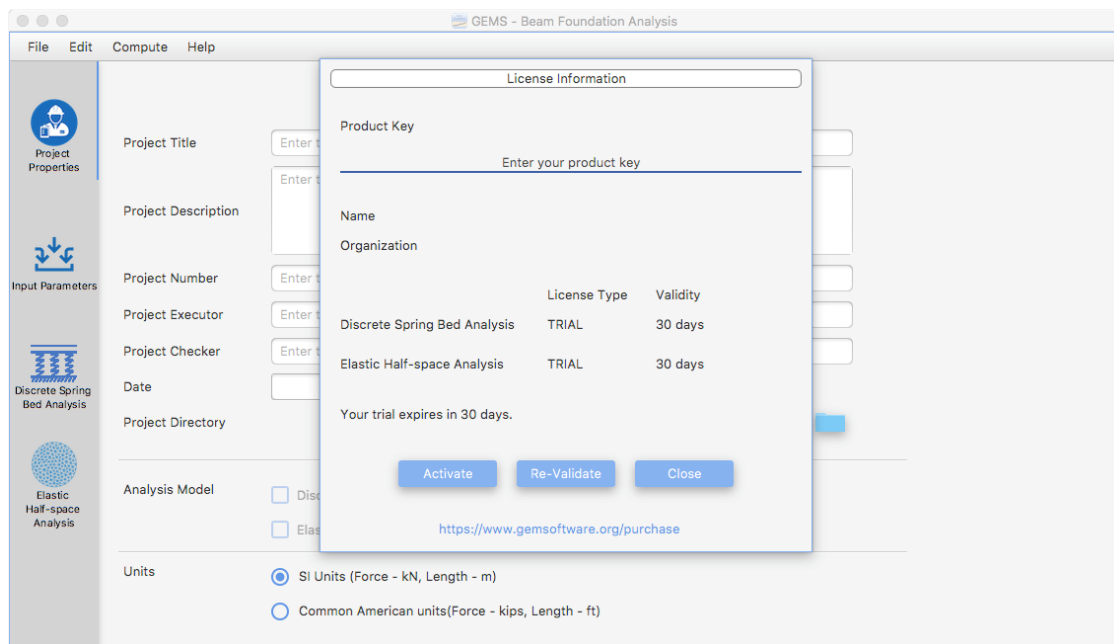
GEMS - Beam Foundation Analysis

File Edit Compute Help

Project Properties

Input Parameters

Discrete Spring Bed Analysis

Elastic Half-space Analysis

Project Title
Enter t

Project Description
Enter t

Project Number
Enter t

Project Executor
Enter t

Project Checker
Enter t

Date

Project Directory

Analysis Model
Disc
Elas

Units
SI Units (Force - kN, Length - m)
Common American units(Force - kips, Length - ft)

License Information

Product Key

Enter your product key

Name

Organization

| | License Type | Validity |
|---|---|---|
| Discrete Spring Bed Analysis | TRIAL | 30 days |
| Elastic Half-space Analysis | TRIAL | 30 days |

Your trial expires in 30 days.

Activate Re-Validate Close

https://www.gemsoftware.org/purchase